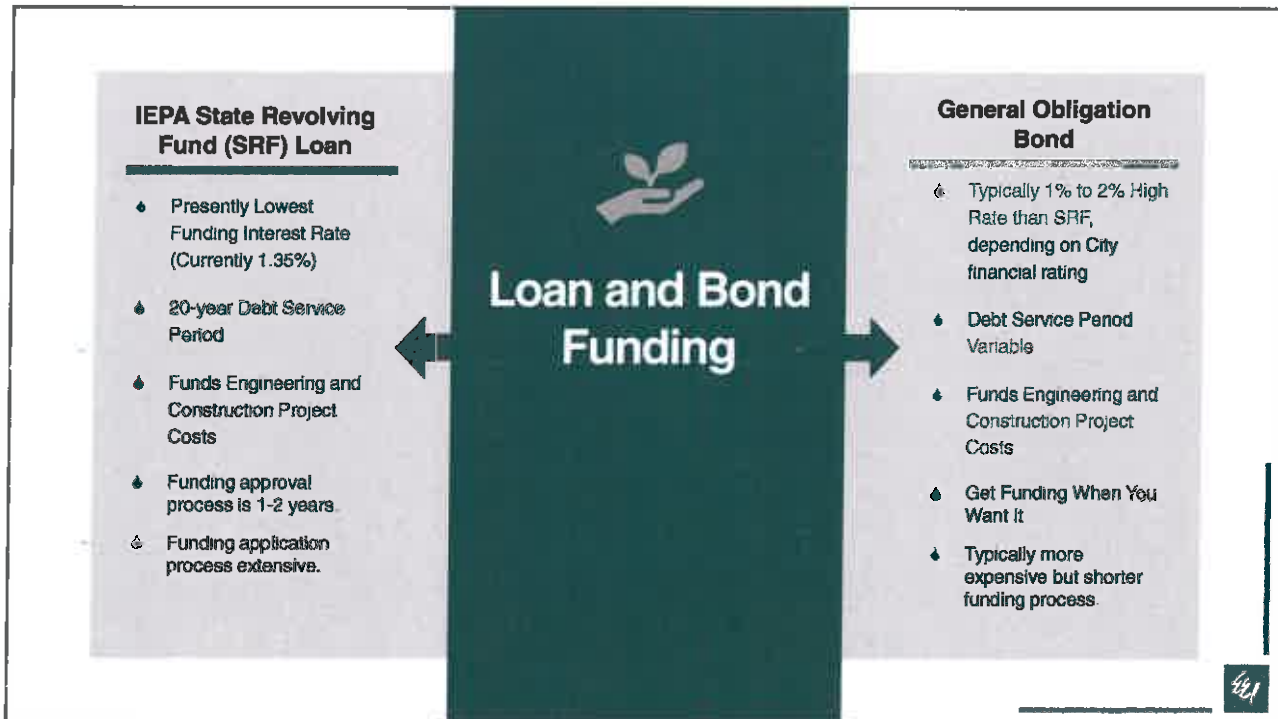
IEPA State Revolving Fund (SRF) Loan

Presently Lowest Funding Interest Rate (Currently 1.35%)

20-year Debt Service Period

Funds Engineering and Construction Project Costs

Funding approval process is 1-2 years

Funding application process extensive.

Loan and Bond Funding

General Obligation Bond

Typically 1% to 2% High Rate than SRF, depending on City financial rating

Debt Service Period Variable

Funds Engineering and Construction Project Costs

Get Funding When You Want It

Typically more expensive but shorter funding process.